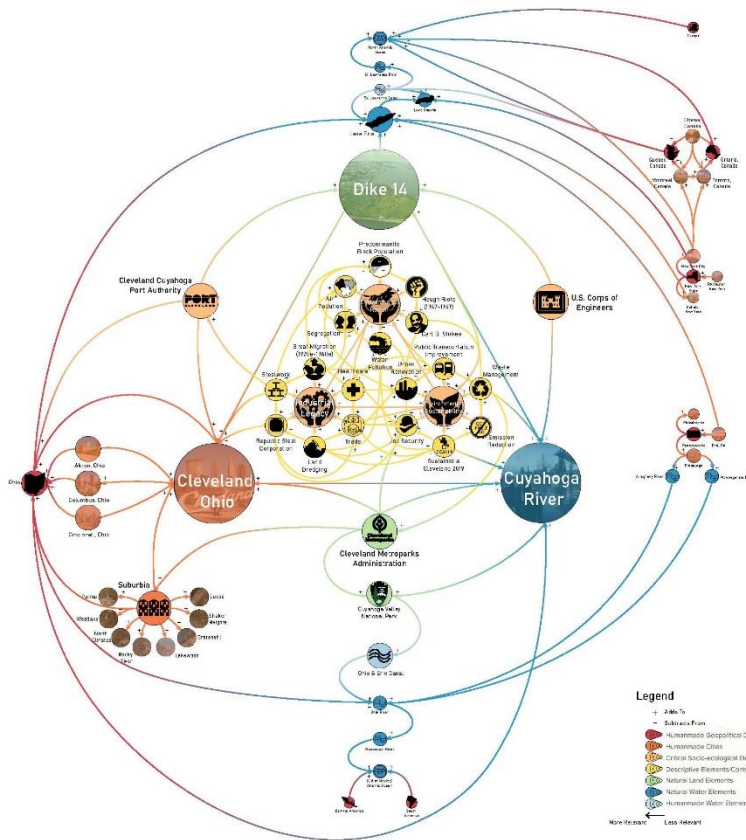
Dike 14

Cleveland Cuyahoga Port Authority

PORT

U.S. Corps of Engineers

Predominantly Black Population

Air Pollution

Hough Riots (1967-1968)

Segregation

Carl B. Stokes

Great Migration (1920s-1960s)

Public Transportation Employment

Water Pollution

Urban Renewal

Waste Management

Steelwork

Healthcare

Industrial Legacy

Sustainability

Republic Steel Corporation

Trade

Job Security

Emission Reduction

Lake Dredging

Sustainable Cleveland 2019

Akron, Ohio

Columbus, Ohio

Cincinnati, Ohio

Ohio

Cleveland Ohio

Cuyahoga River

Cleveland Metroparks Administration

Suburbia

Euclid

Shaker Heights

Lakewood

Cuyahoga Valley National Park

Ohio & Erie Canal

Lake Erie

Quebec, Canada

Ontario, Canada

Ottawa, Canada

Montreal, Canada

Toronto, Canada

Legend

+ Adds To

− Subtracts From

Humanmade Geopolitical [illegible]

Humanmade Cities

Critical Socio-ecological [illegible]

Descriptive Elements/Con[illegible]

Natural Land Elements

Natural Water Elements

Humanmade Water Elemen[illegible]

More Relevant

Less Relevant